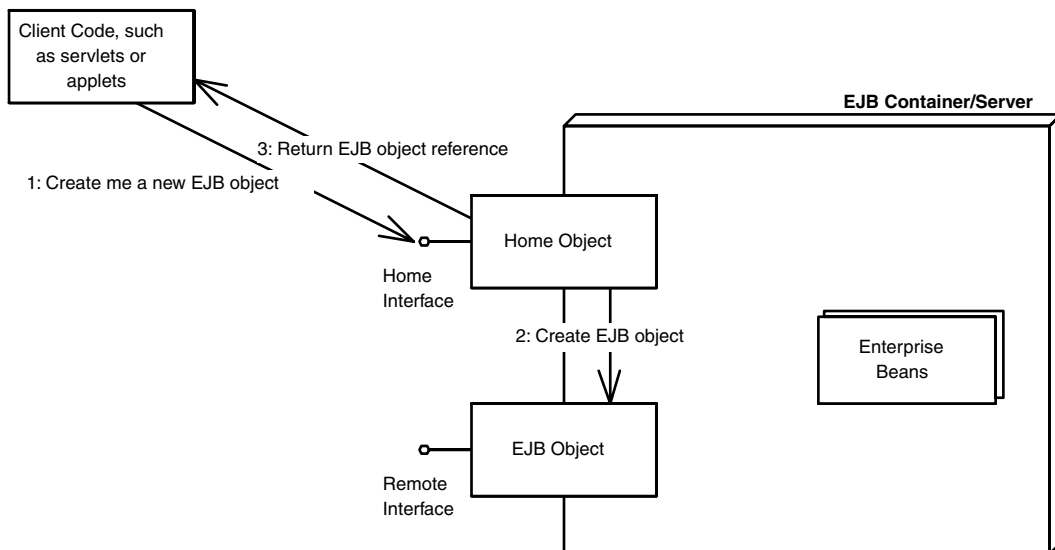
Client Code, such as servlets or applets

EJB Container/Server

3: Return EJB object reference

1: Create me a new EJB object

Home Object

Home Interface

2: Create EJB object

Enterprise Beans

EJB Object

Remote Interface